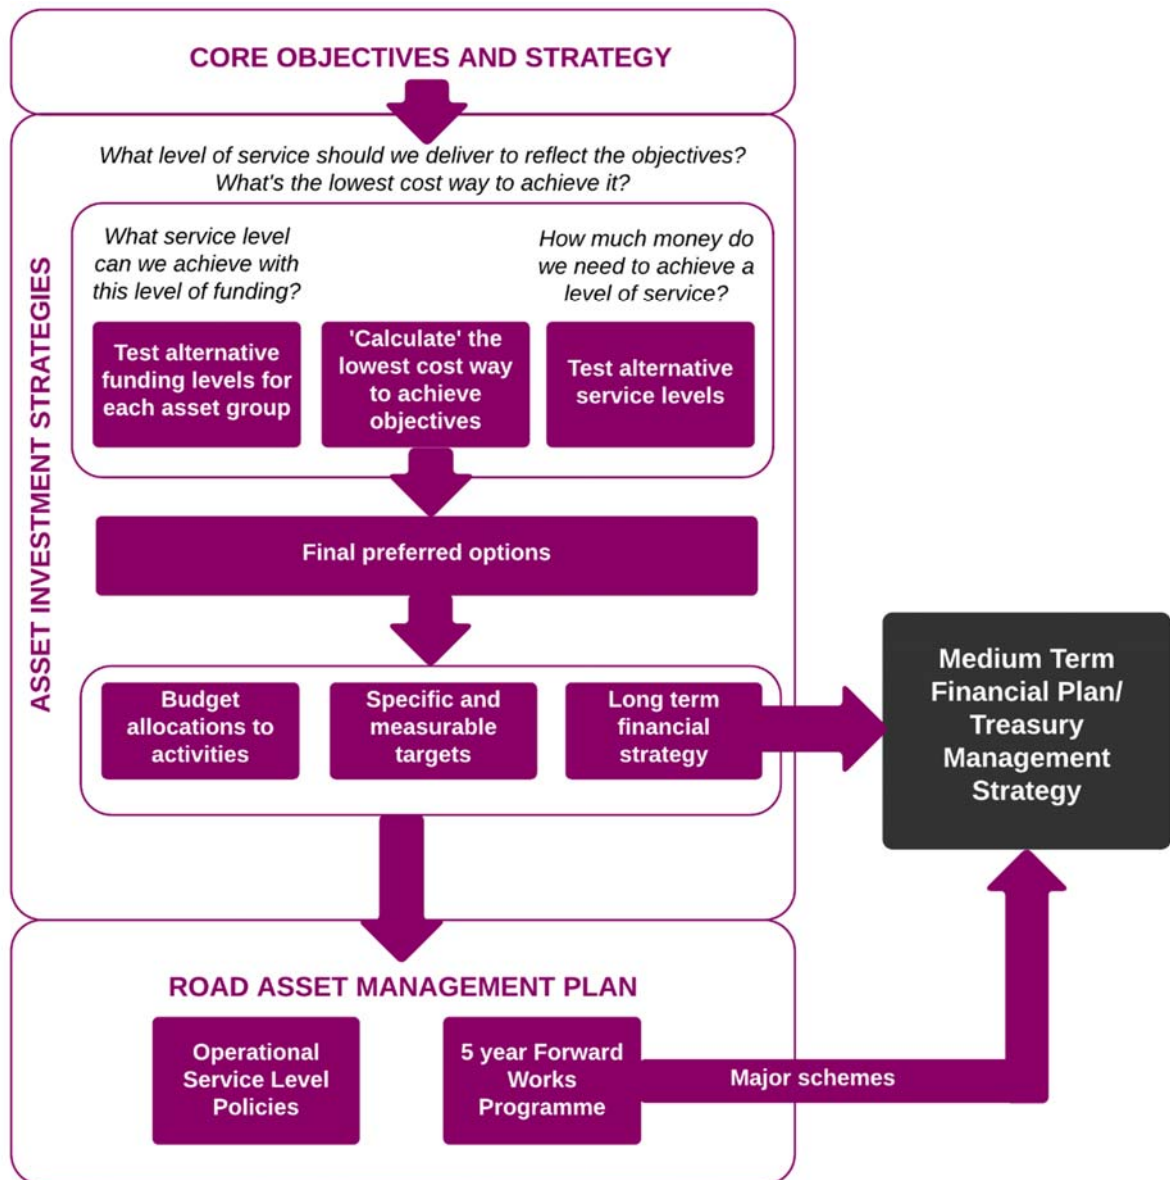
CORE OBJECTIVES AND STRATEGY

ASSET INVESTMENT STRATEGIES

What level of service should we deliver to reflect the objectives? What's the lowest cost way to achieve it?

What service level can we achieve with this level of funding?

How much money do we need to achieve a level of service?

Test alternative funding levels for each asset group

'Calculate' the lowest cost way to achieve objectives

Test alternative service levels

Final preferred options

Budget allocations to activities

Specific and measurable targets

Long term financial strategy

Medium Term Financial Plan/ Treasury Management Strategy

ROAD ASSET MANAGEMENT PLAN

Operational Service Level Policies

5 year Forward Works Programme

Major schemes